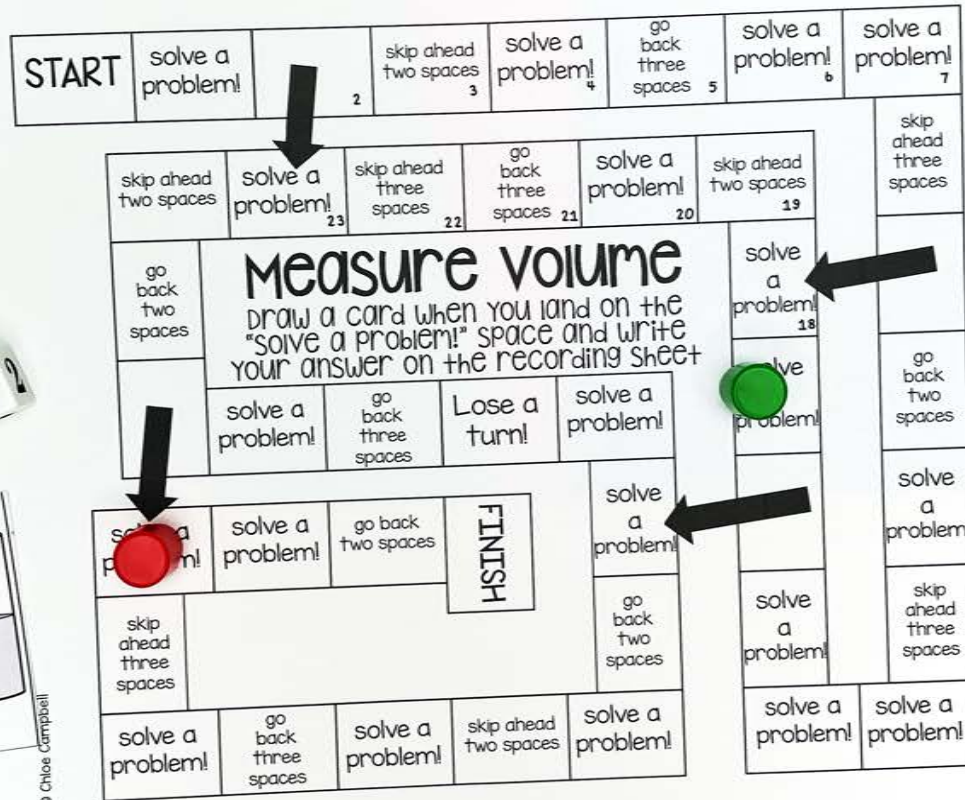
START

solve a problem!

2

skip ahead two spaces 3

solve a problem! 4

go back three spaces 5

solve a problem! 6

solve a problem! 7

skip ahead three spaces

go back two spaces

solve a problem!

skip ahead three spaces

solve a problem!

solve a problem!

skip ahead two spaces 19

solve a problem! 20

go back three spaces 21

skip ahead three spaces 22

solve a problem! 23

skip ahead two spaces

go back two spaces

Measure Volume

Draw a card when you land on the "solve a problem!" space and write your answer on the recording sheet

solve a problem! 18

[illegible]lve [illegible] problem!

solve a problem!

go back three spaces

Lose a turn!

solve a problem!

solve a problem!

go back two spaces

FINISH

solve a problem!

so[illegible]a p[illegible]n!

skip ahead three spaces

go back two spaces

solve a problem!

solve a problem!

go back three spaces

solve a problem!

skip ahead two spaces

solve a problem!

solve a problem!

solve a problem!

© Chloe Campbell